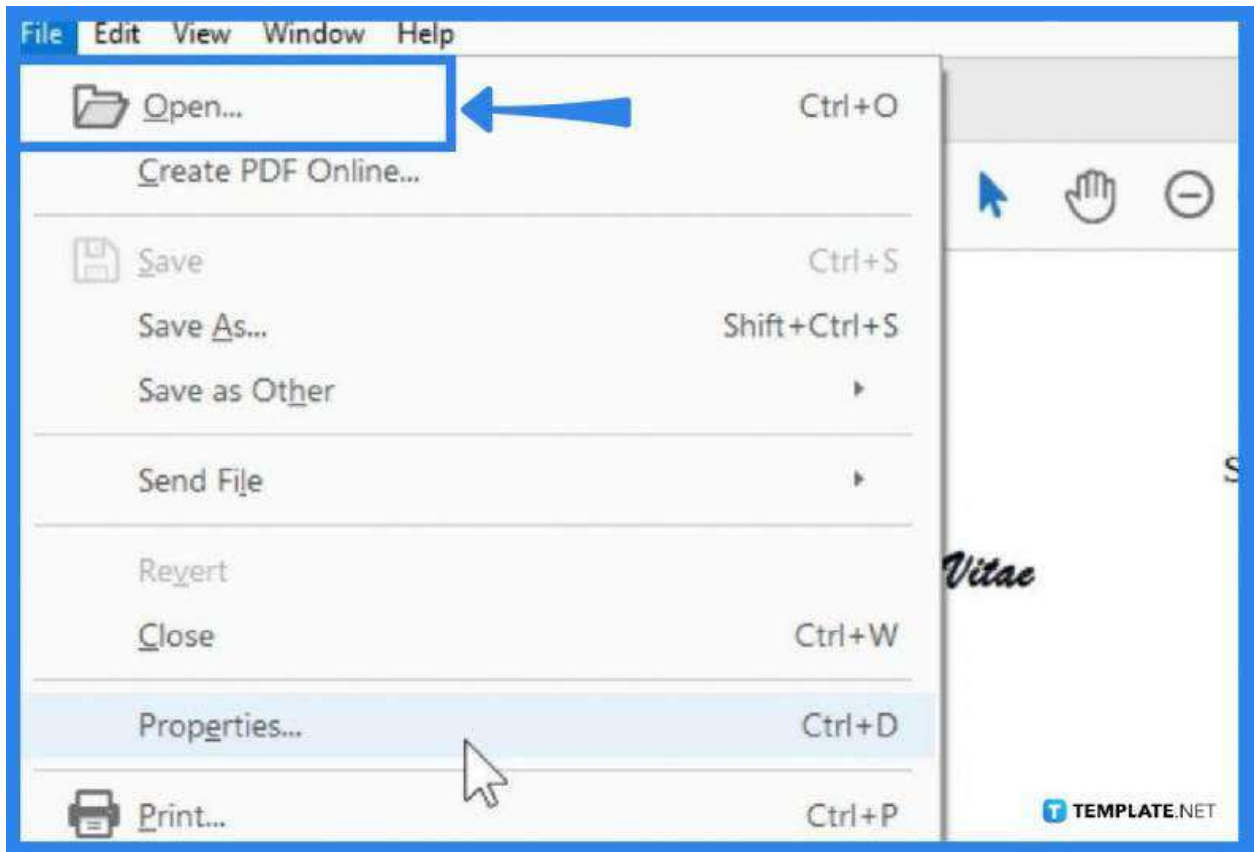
File Edit View Window Help

Open... Ctrl+O
Create PDF Online...

Save Ctrl+S
Save As... Shift+Ctrl+S
Save as Other

Send File

Revert
Close Ctrl+W

Properties... Ctrl+D

Print... Ctrl+P

Vitae

S

TEMPLATE.NET